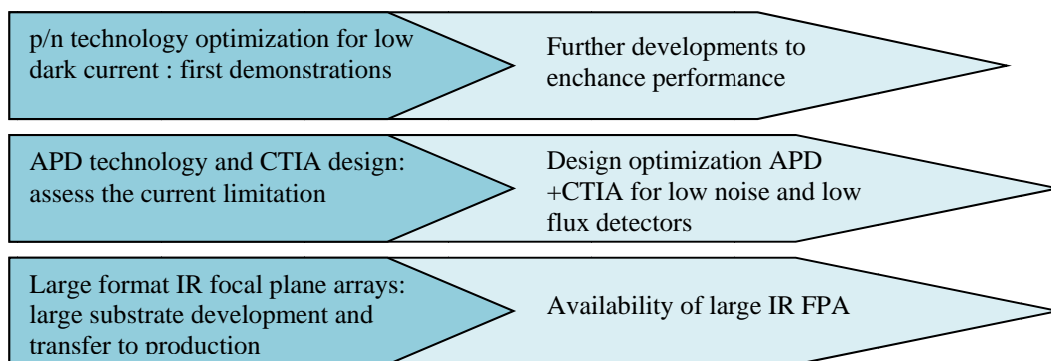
p/n technology optimization for low dark current : first demonstrations

Further developments to enchance performance

APD technology and CTIA design: assess the current limitation

Design optimization APD +CTIA for low noise and low flux detectors

Large format IR focal plane arrays: large substrate development and transfer to production

Availability of large IR FPA